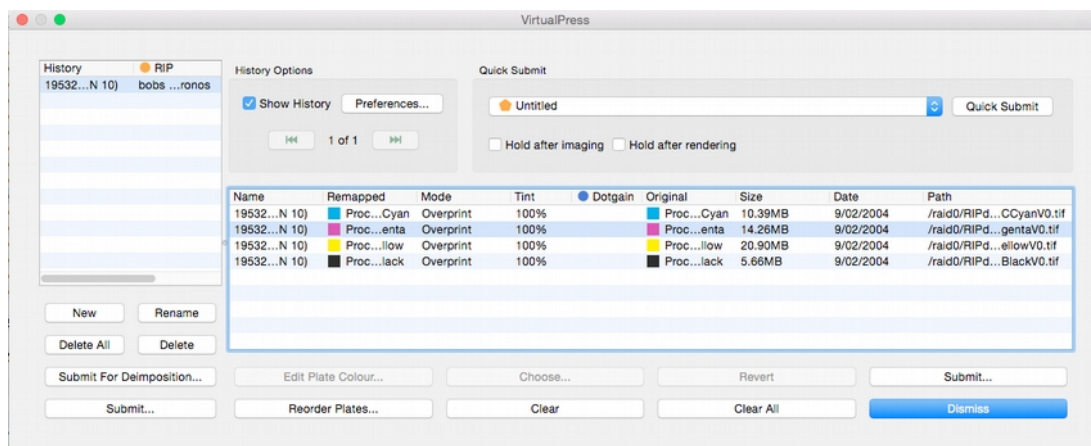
VirtualPress

| History | RIP |
|---|---|
| 19532...N 10) | bobs ...ronos |

History Options

Show History Preferences...

1 of 1

Quick Submit

Untitled

Quick Submit

Hold after imaging Hold after rendering

| Name | Remapped | Mode | Tint | Dotgain | Original | Size | Date | Path |
|---|---|---|---|---|---|---|---|---|
| 19532...N 10) | Proc...Cyan | Overprint | 100% | | Proc...Cyan | 10.39MB | 9/02/2004 | /raid0/RIPd...CCyanV0.tif |
| 19532...N 10) | Proc...enta | Overprint | 100% | | Proc...enta | 14.26MB | 9/02/2004 | /raid0/RIPd...gentaV0.tif |
| 19532...N 10) | Proc...llow | Overprint | 100% | | Proc...llow | 20.90MB | 9/02/2004 | /raid0/RIPd...ellowV0.tif |
| 19532...N 10) | Proc...lack | Overprint | 100% | | Proc...lack | 5.66MB | 9/02/2004 | /raid0/RIPd...BlackV0.tif |

New Rename

Delete All Delete

Submit For Deimposition...

Submit...

Edit Plate Colour...

Choose...

Revert

Submit...

Reorder Plates...

Clear

Clear All

Dismiss